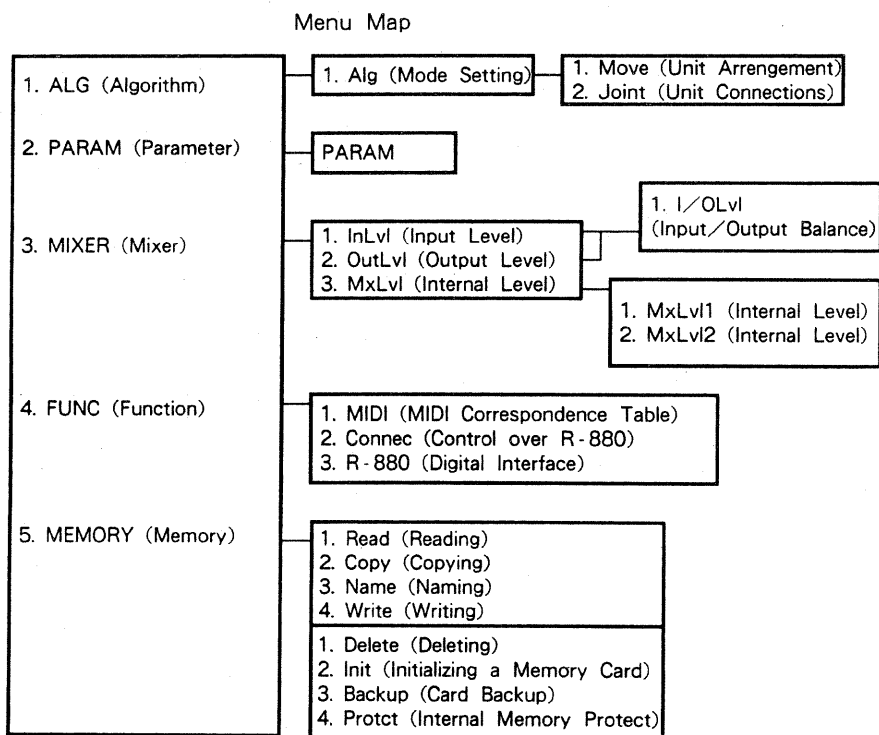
Menu Map

1. ALG (Algorithm)

1. Alg (Mode Setting)

1. Move (Unit Arrengement)
2. Joint (Unit Connections)

2. PARAM (Parameter)

PARAM

3. MIXER (Mixer)

1. InLvl (Input Level)
2. OutLvl (Output Level)
3. MxLvl (Internal Level)

1. I/OLvl
(Input/Output Balance)

1. MxLvl1 (Internal Level)
2. MxLvl2 (Internal Level)

4. FUNC (Function)

1. MIDI (MIDI Correspondence Table)
2. Connec (Control over R-880)
3. R-880 (Digital Interface)

5. MEMORY (Memory)

1. Read (Reading)
2. Copy (Copying)
3. Name (Naming)
4. Write (Writing)

1. Delete (Deleting)
2. Init (Initializing a Memory Card)
3. Backup (Card Backup)
4. Protct (Internal Memory Protect)